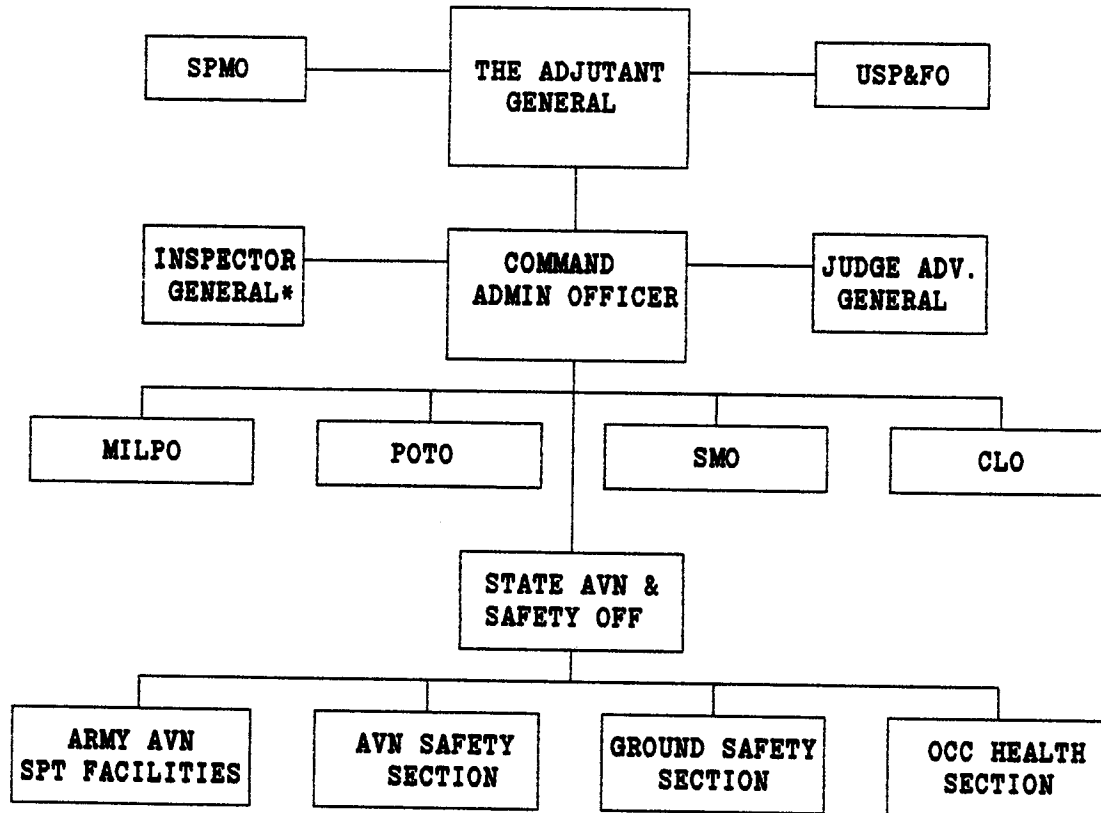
SPMO

THE ADJUTANT GENERAL

USP&FO

INSPECTOR GENERAL*

COMMAND ADMIN OFFICER

JUDGE ADV. GENERAL

MILPO

POTO

SMO

CLO

STATE AVN & SAFETY OFF

ARMY AVN SPT FACILITIES

AVN SAFETY SECTION

GROUND SAFETY SECTION

OCC HEALTH SECTION